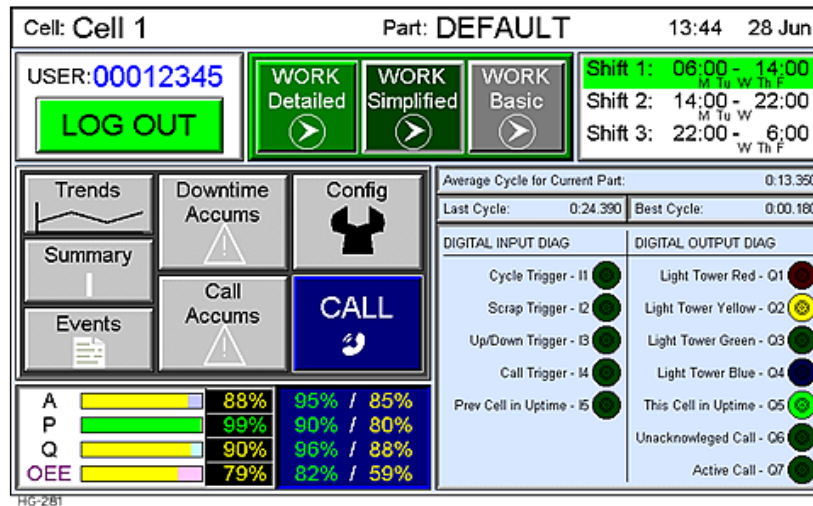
Cell: Cell 1
Part: DEFAULT
13:44 28 Jun

USER:00012345
LOG OUT

WORK Detailed
WORK Simplified
WORK Basic

| | | |
|---|---|---|
| Shift 1: | 06:00 - 14:00 | M Tu W Th F |
| Shift 2: | 14:00 - 22:00 | M Tu W |
| Shift 3: | 22:00 - 6:00 | W Th F |

Trends
Downtime Accums
Config
Summary
Call Accums
CALL
Events

| | | |
|---|---|---|
| A | 88% | 95% / 85% |
| P | 99% | 90% / 80% |
| Q | 90% | 96% / 88% |
| OEE | 79% | 82% / 59% |

Average Cycle for Current Part: 0:13.350
Last Cycle: 0:24.390
Best Cycle: 0:00.180

DIGITAL INPUT DIAG
Cycle Trigger - I1
Scrap Trigger - I2
Up/Down Trigger - I3
Call Trigger - I4
Prev Cell in Uptime - I5

DIGITAL OUTPUT DIAG
Light Tower Red - Q1
Light Tower Yellow - Q2
Light Tower Green - Q3
Light Tower Blue - Q4
This Cell in Uptime - Q5
Unacknowleged Call - Q6
Active Call - Q7

HG-281